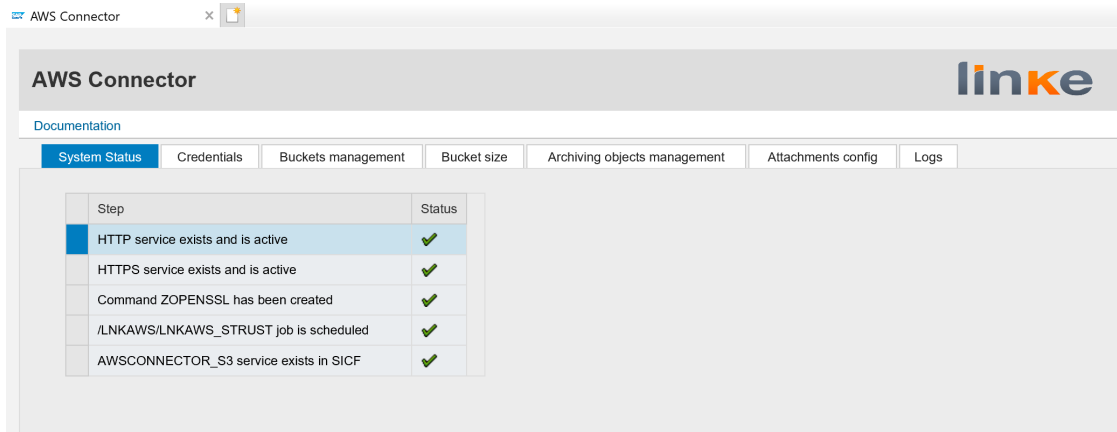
AWS Connector

AWS Connector

linke

Documentation

System Status | Credentials | Buckets management | Bucket size | Archiving objects management | Attachments config | Logs

| Step | Status |
|---|---|
| HTTP service exists and is active | ✔ |
| HTTPS service exists and is active | ✔ |
| Command ZOPENSSL has been created | ✔ |
| /LNKAWS/LNKAWS_STRUST job is scheduled | ✔ |
| AWSCONNECTOR_S3 service exists in SICF | ✔ |